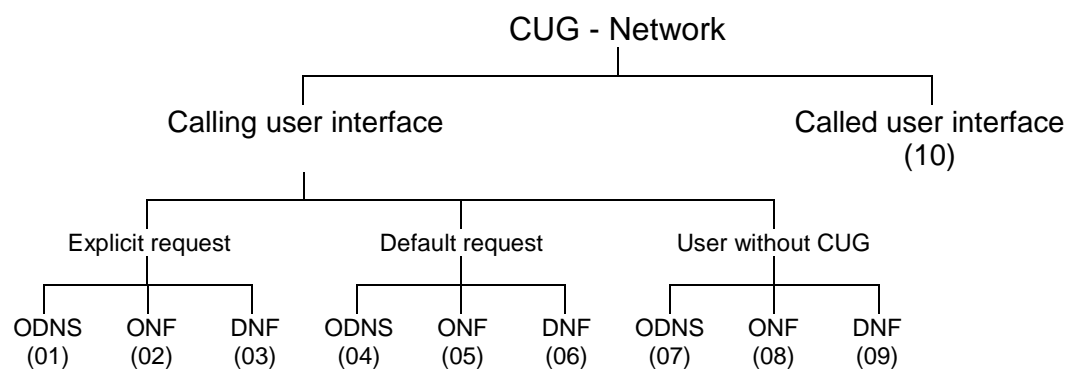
CUG - Network

Calling user interface

Called user interface (10)

Explicit request

Default request

User without CUG

ODNS (01)

ONF (02)

DNF (03)

ODNS (04)

ONF (05)

DNF (06)

ODNS (07)

ONF (08)

DNF (09)